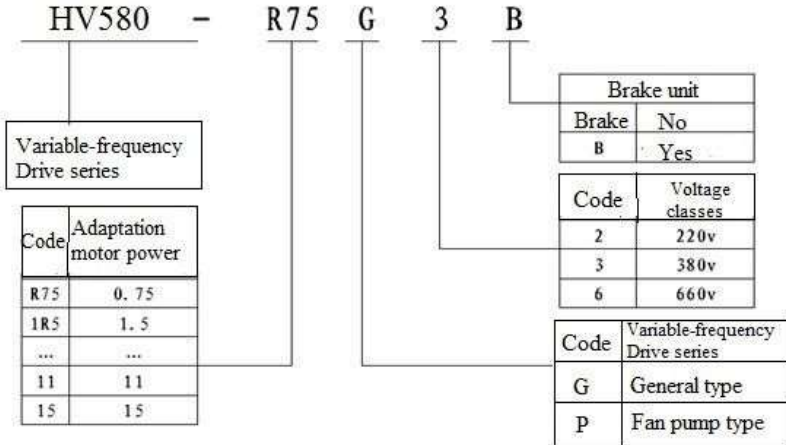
HV580 - R75 G 3 B

Variable-frequency Drive series

| Code | Adaptation motor power |
|---|---|
| R75 | 0. 75 |
| 1R5 | 1. 5 |
| ... | ... |
| 11 | 11 |
| 15 | 15 |

| Brake unit | |
|---|---|
| Brake | No |
| B | Yes |

| Code | Voltage classes |
|---|---|
| 2 | 220v |
| 3 | 380v |
| 6 | 660v |

| Code | Variable-frequency Drive series |
|---|---|
| G | General type |
| P | Fan pump type |